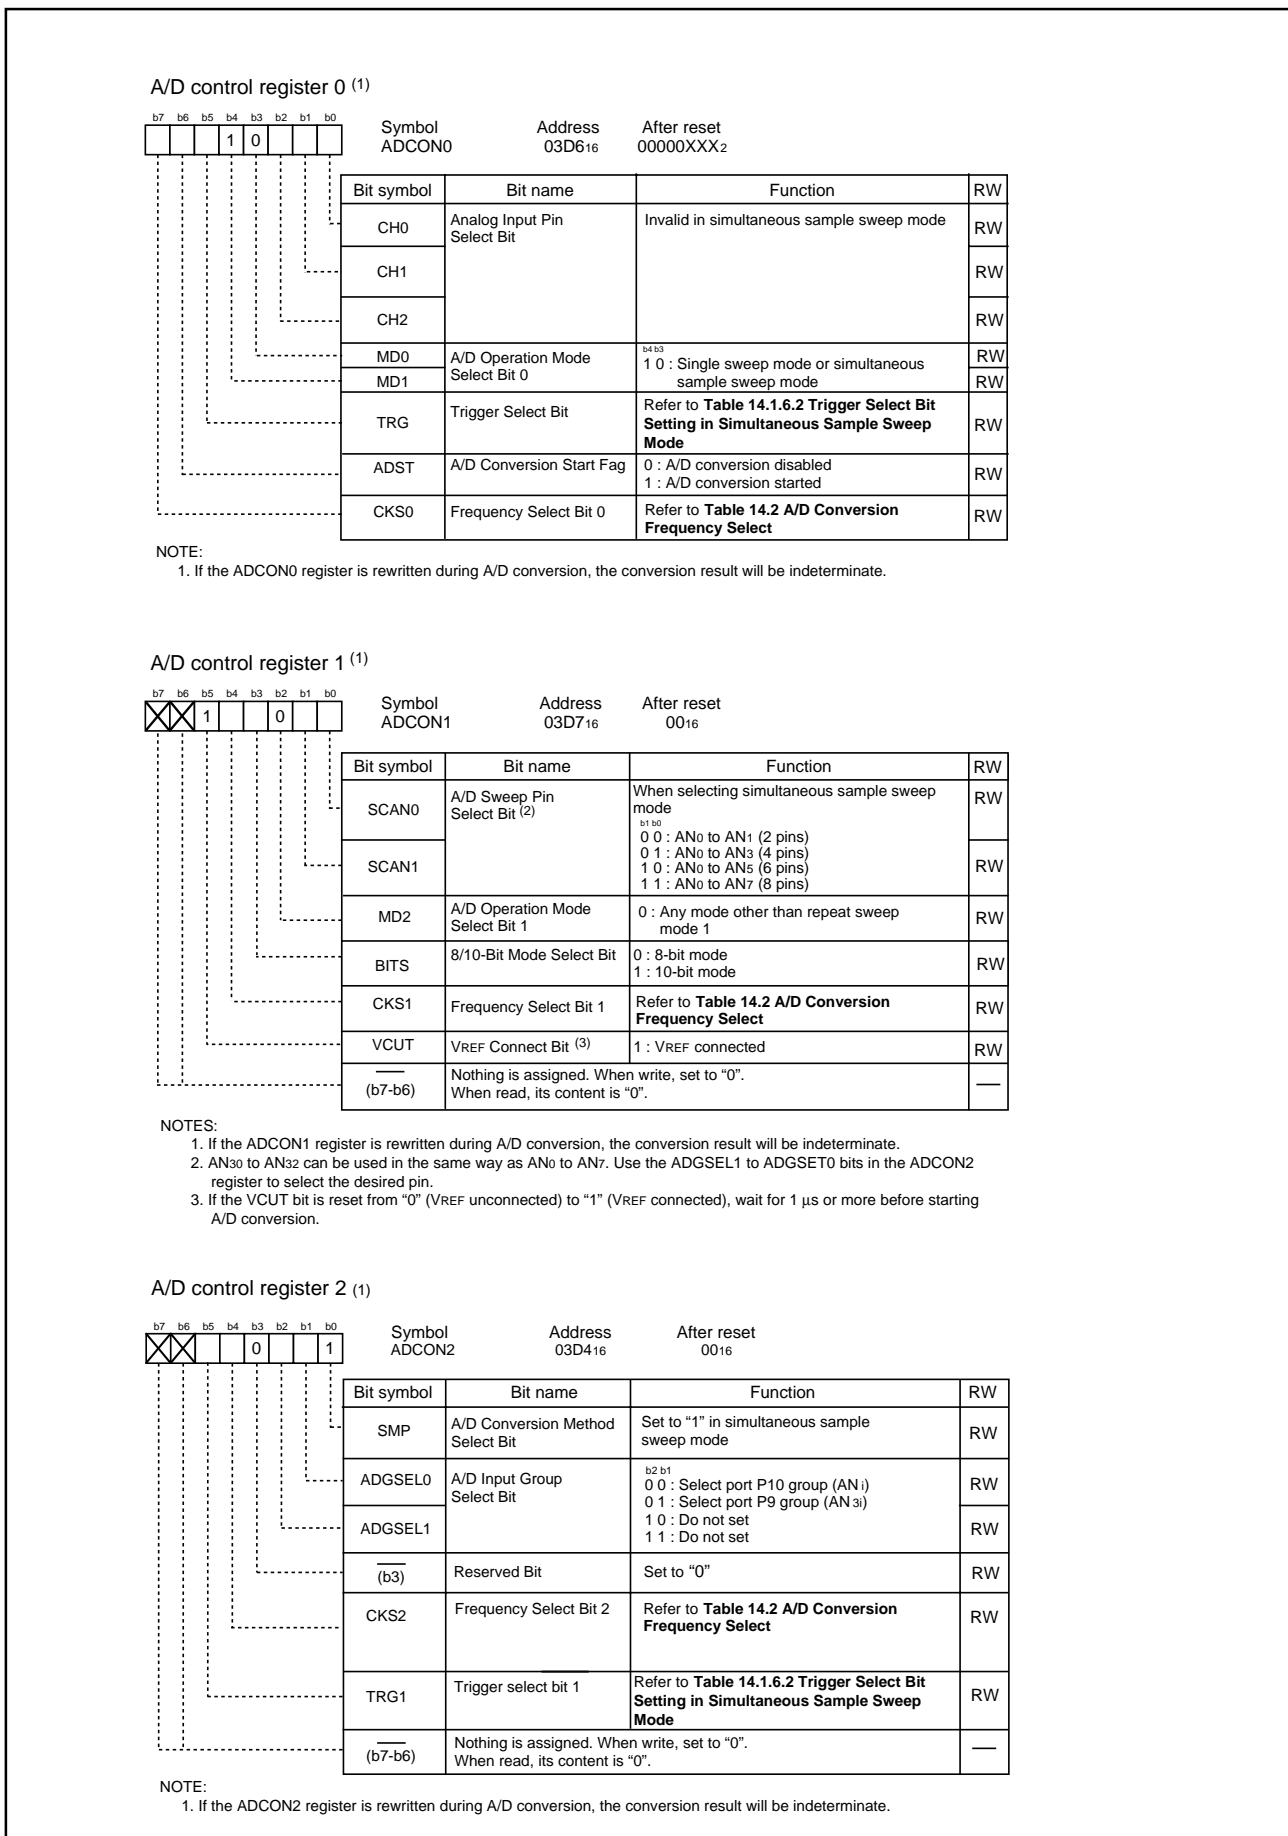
A/D control register 0 $^{(1)}$

b7 b6 b5 b4 b3 b2 b1 b0
1 0

Symbol ADCON0 Address 03D6$_{16}$ After reset 00000XXX$_2$

| Bit symbol | Bit name | Function | RW |
|---|---|---|---|
| CH0 | Analog Input Pin Select Bit | Invalid in simultaneous sample sweep mode | RW |
| CH1 | | | RW |
| CH2 | | | RW |
| MD0 | A/D Operation Mode Select Bit 0 | b4 b3 1 0 : Single sweep mode or simultaneous sample sweep mode | RW |
| MD1 | | | RW |
| TRG | Trigger Select Bit | Refer to **Table 14.1.6.2 Trigger Select Bit Setting in Simultaneous Sample Sweep Mode** | RW |
| ADST | A/D Conversion Start Fag | 0 : A/D conversion disabled 1 : A/D conversion started | RW |
| CKS0 | Frequency Select Bit 0 | Refer to **Table 14.2 A/D Conversion Frequency Select** | RW |

NOTE:
1. If the ADCON0 register is rewritten during A/D conversion, the conversion result will be indeterminate.

A/D control register 1 $^{(1)}$

b7 b6 b5 b4 b3 b2 b1 b0
1 0

Symbol ADCON1 Address 03D7$_{16}$ After reset 00$_{16}$

| Bit symbol | Bit name | Function | RW |
|---|---|---|---|
| SCAN0 | A/D Sweep Pin Select Bit $^{(2)}$ | When selecting simultaneous sample sweep mode b1 b0 0 0 : AN$_0$ to AN$_1$ (2 pins) 0 1 : AN$_0$ to AN$_3$ (4 pins) 1 0 : AN$_0$ to AN$_5$ (6 pins) 1 1 : AN$_0$ to AN$_7$ (8 pins) | RW |
| SCAN1 | | | RW |
| MD2 | A/D Operation Mode Select Bit 1 | 0 : Any mode other than repeat sweep mode 1 | RW |
| BITS | 8/10-Bit Mode Select Bit | 0 : 8-bit mode 1 : 10-bit mode | RW |
| CKS1 | Frequency Select Bit 1 | Refer to **Table 14.2 A/D Conversion Frequency Select** | RW |
| VCUT | VREF Connect Bit $^{(3)}$ | 1 : VREF connected | RW |
| (b7-b6) | Nothing is assigned. When write, set to "0". When read, its content is "0". | | — |

NOTES:
1. If the ADCON1 register is rewritten during A/D conversion, the conversion result will be indeterminate.
2. AN$_{30}$ to AN$_{32}$ can be used in the same way as AN$_0$ to AN$_7$. Use the ADGSEL1 to ADGSET0 bits in the ADCON2 register to select the desired pin.
3. If the VCUT bit is reset from "0" (VREF unconnected) to "1" (VREF connected), wait for 1 µs or more before starting A/D conversion.

A/D control register 2 (1)

b7 b6 b5 b4 b3 b2 b1 b0
0 1

Symbol ADCON2 Address 03D4$_{16}$ After reset 00$_{16}$

| Bit symbol | Bit name | Function | RW |
|---|---|---|---|
| SMP | A/D Conversion Method Select Bit | Set to "1" in simultaneous sample sweep mode | RW |
| ADGSEL0 | A/D Input Group Select Bit | b2 b1 0 0 : Select port P10 group (AN i) 0 1 : Select port P9 group (AN 3i) 1 0 : Do not set 1 1 : Do not set | RW |
| ADGSEL1 | | | RW |
| (b3) | Reserved Bit | Set to "0" | RW |
| CKS2 | Frequency Select Bit 2 | Refer to **Table 14.2 A/D Conversion Frequency Select** | RW |
| TRG1 | Trigger select bit 1 | Refer to **Table 14.1.6.2 Trigger Select Bit Setting in Simultaneous Sample Sweep Mode** | RW |
| (b7-b6) | Nothing is assigned. When write, set to "0". When read, its content is "0". | | — |

NOTE:
1. If the ADCON2 register is rewritten during A/D conversion, the conversion result will be indeterminate.